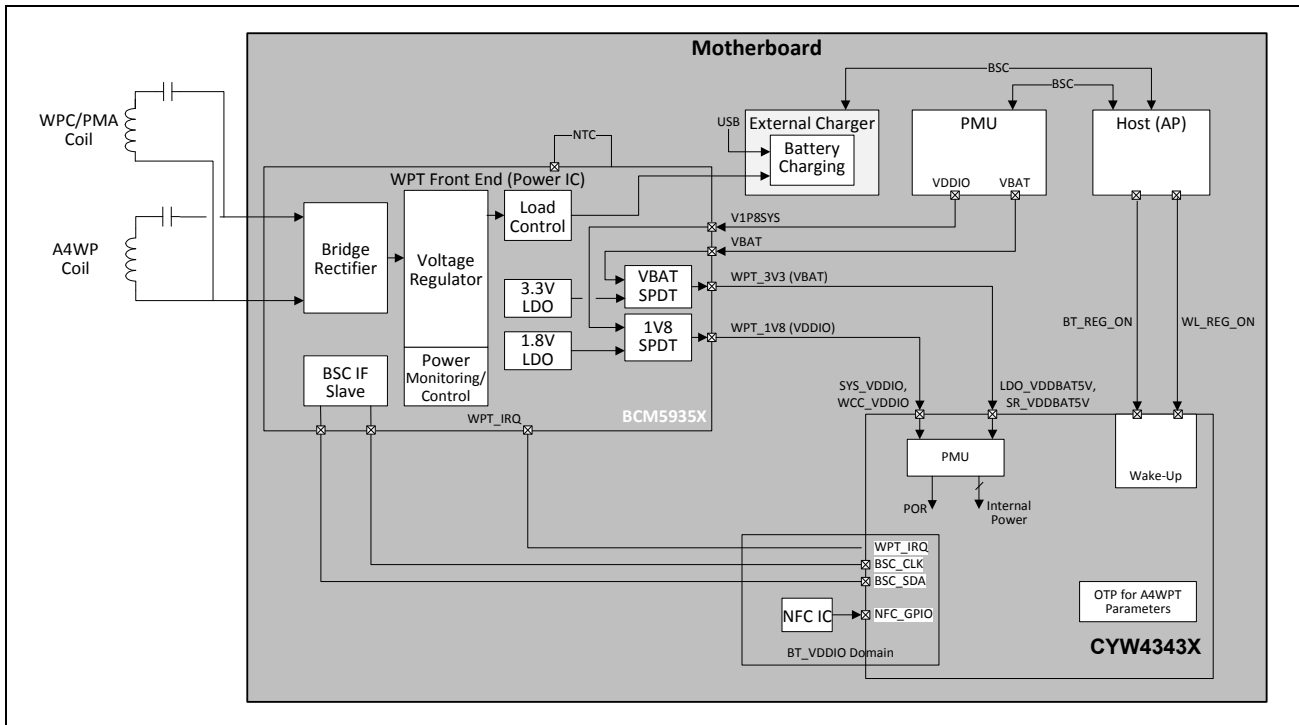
Motherboard

WPC/PMA Coil

A4WP Coil

NTC

BSC

BSC

USB

External Charger

Battery Charging

PMU

VDDIO

VBAT

Host (AP)

WPT Front End (Power IC)

Bridge Rectifier

Voltage Regulator

Load Control

V1P8SYS

VBAT

3.3V LDO

VBAT SPDT

WPT_3V3 (VBAT)

1.8V LDO

1V8 SPDT

WPT_1V8 (VDDIO)

BT_REG_ON

WL_REG_ON

Power Monitoring/ Control

BSC IF Slave

BCM5935X

WPT_IRQ

SYS_VDDIO, WCC_VDDIO

LDO_VDDBAT5V, SR_VDDBAT5V

PMU

Wake-Up

POR

Internal Power

WPT_IRQ

BSC_CLK

BSC_SDA

NFC IC

NFC_GPIO

BT_VDDIO Domain

OTP for A4WPT Parameters

CYW4343X